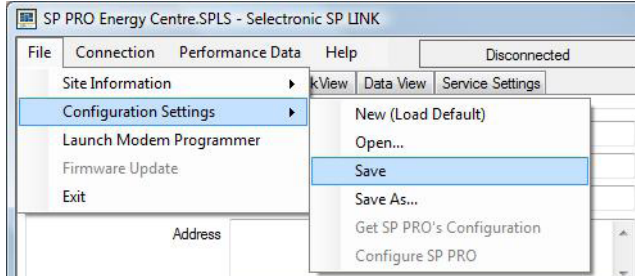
SP PRO Energy Centre.SPLS - Selectronic SP LINK

File Connection Performance Data Help Disconnected

Site Information
Configuration Settings
Launch Modem Programmer
Firmware Update
Exit

kView Data View Service Settings

New (Load Default)
Open...
Save
Save As...
Get SP PRO's Configuration
Configure SP PRO

Address